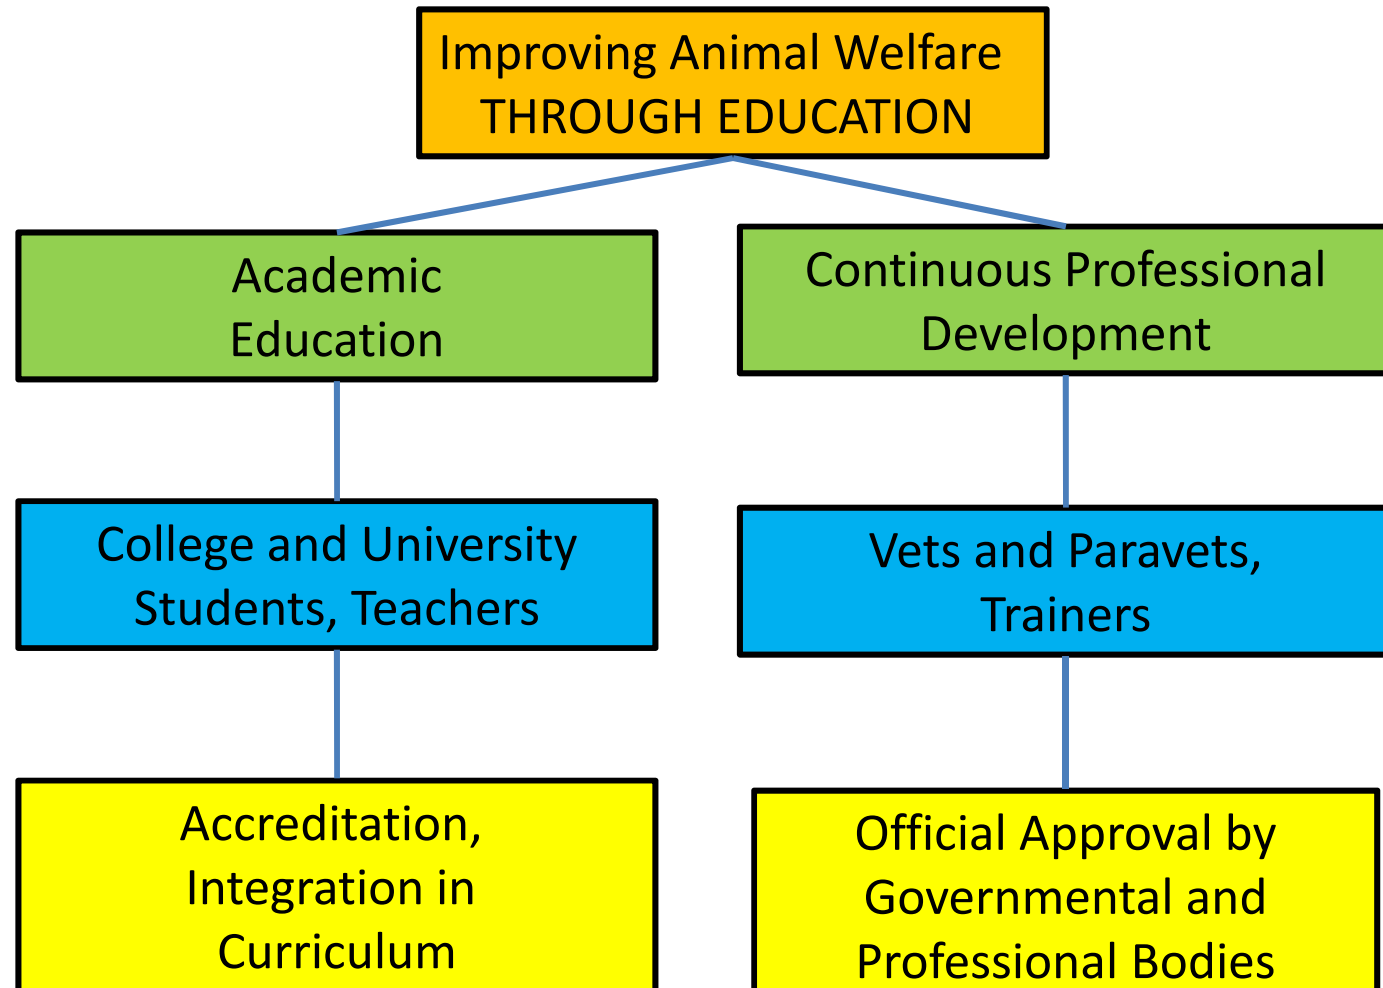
Improving Animal Welfare THROUGH EDUCATION

Academic Education

Continuous Professional Development

College and University Students, Teachers

Vets and Paravets, Trainers

Accreditation, Integration in Curriculum

Official Approval by Governmental and Professional Bodies